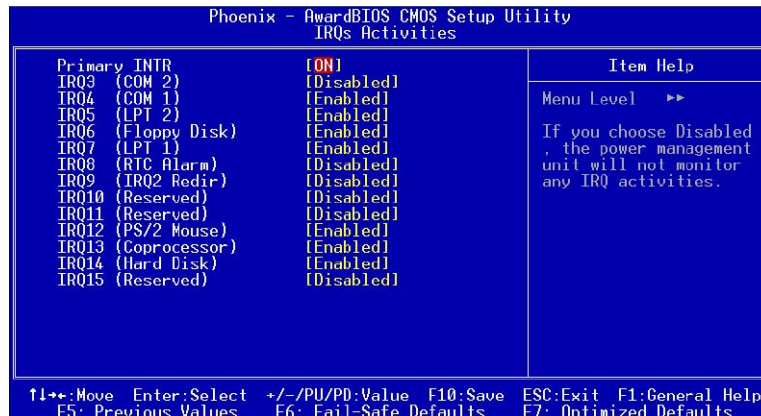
Phoenix - AwardBIOS CMOS Setup Utility
IRQs Activities

| | | Item Help |
|---|---|---|
| Primary INTR | [ON] | Menu Level ►► |
| IRQ3 (COM 2) | [Disabled] | If you choose Disabled , the power management unit will not monitor any IRQ activities. |
| IRQ4 (COM 1) | [Enabled] | |
| IRQ5 (LPT 2) | [Enabled] | |
| IRQ6 (Floppy Disk) | [Enabled] | |
| IRQ7 (LPT 1) | [Enabled] | |
| IRQ8 (RTC Alarm) | [Disabled] | |
| IRQ9 (IRQ2 Redir) | [Disabled] | |
| IRQ10 (Reserved) | [Disabled] | |
| IRQ11 (Reserved) | [Disabled] | |
| IRQ12 (PS/2 Mouse) | [Enabled] | |
| IRQ13 (Coprocessor) | [Enabled] | |
| IRQ14 (Hard Disk) | [Enabled] | |
| IRQ15 (Reserved) | [Disabled] | |

↑↓→←:Move Enter:Select +/-/PU/PD:Value F10:Save ESC:Exit F1:General Help
F5: Previous Values F6: Fail-Safe Defaults F7: Optimized Defaults